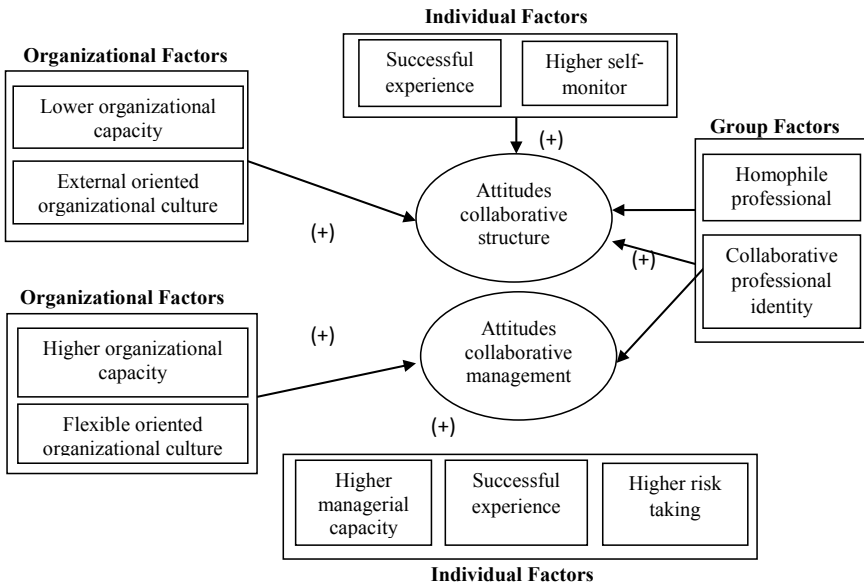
Individual Factors

Successful experience

Higher self-monitor

Organizational Factors

Lower organizational capacity

External oriented organizational culture

(+)

Group Factors

Homophile professional

Attitudes collaborative structure

(+)

(+)

Collaborative professional identity

Organizational Factors

(+)

Higher organizational capacity

Attitudes collaborative management

Flexible oriented organizational culture

(+)

Higher managerial capacity

Successful experience

Higher risk taking

Individual Factors